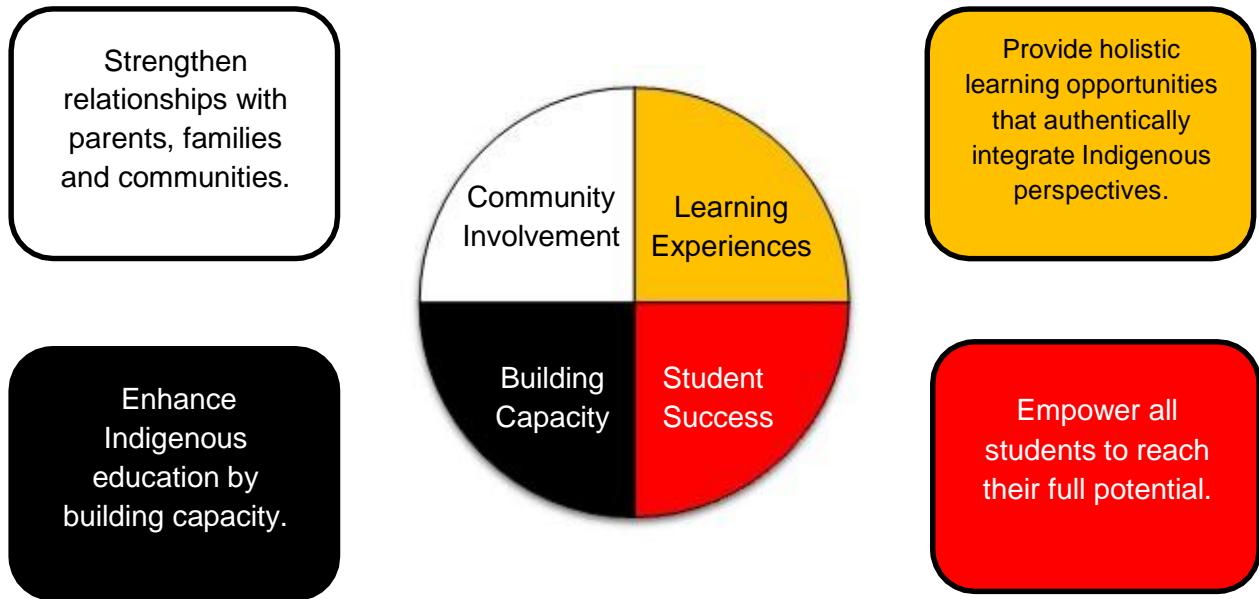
Strengthen relationships with parents, families and communities.

Provide holistic learning opportunities that authentically integrate Indigenous perspectives.

Community Involvement

Learning Experiences

Building Capacity

Student Success

Enhance Indigenous education by building capacity.

Empower all students to reach their full potential.